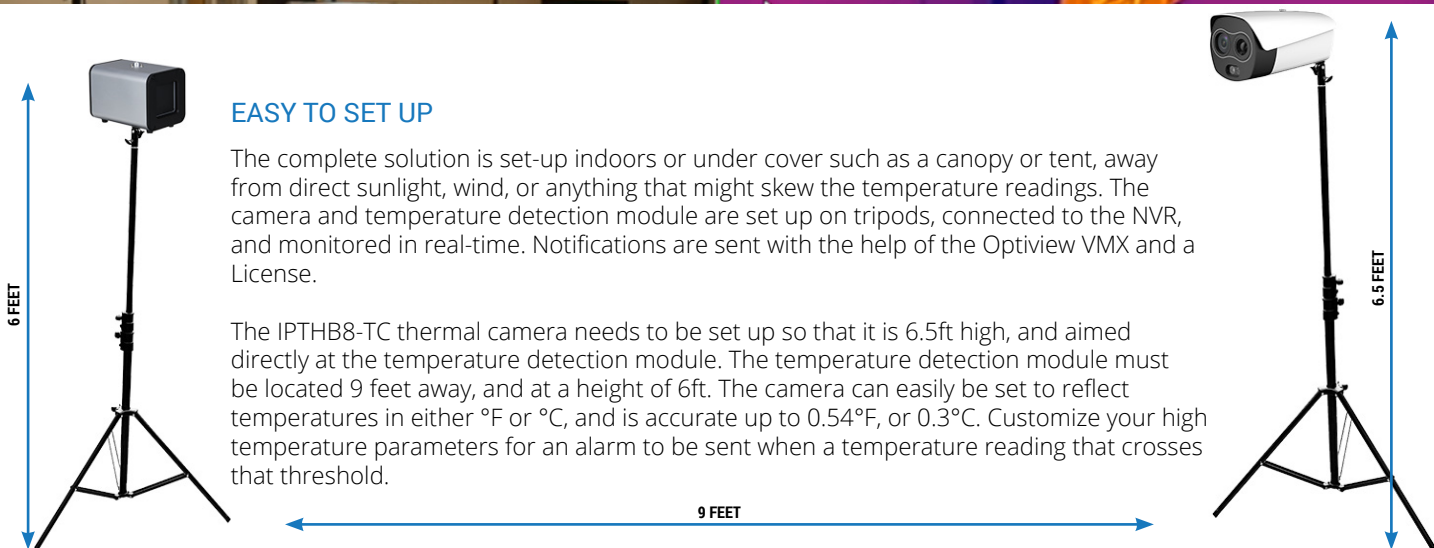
6 FEET

EASY TO SET UP

The complete solution is set-up indoors or under cover such as a canopy or tent, away from direct sunlight, wind, or anything that might skew the temperature readings. The camera and temperature detection module are set up on tripods, connected to the NVR, and monitored in real-time. Notifications are sent with the help of the Optiview VMX and a License.

The IPTHB8-TC thermal camera needs to be set up so that it is 6.5ft high, and aimed directly at the temperature detection module. The temperature detection module must be located 9 feet away, and at a height of 6ft. The camera can easily be set to reflect temperatures in either °F or °C, and is accurate up to 0.54°F, or 0.3°C. Customize your high temperature parameters for an alarm to be sent when a temperature reading that crosses that threshold.

6.5 FEET

9 FEET